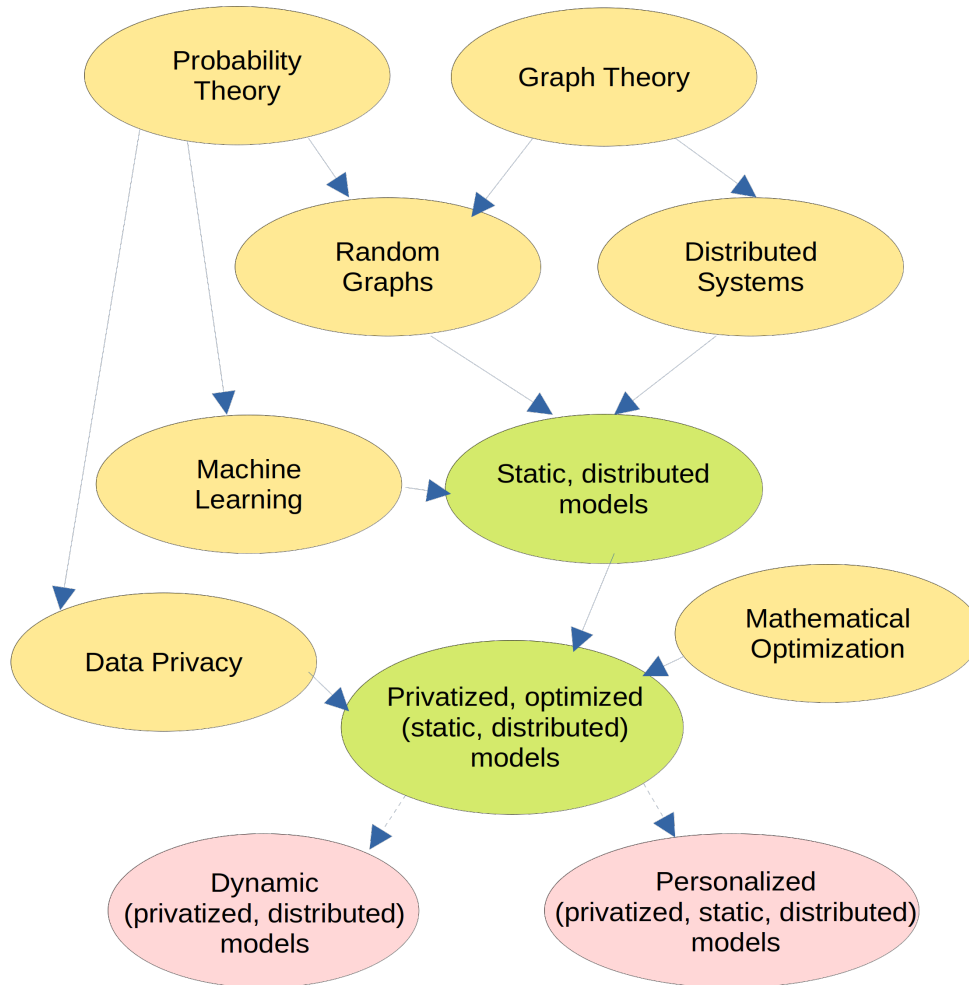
Probability Theory

Graph Theory

Random Graphs

Distributed Systems

Machine Learning

Static, distributed models

Data Privacy

Mathematical Optimization

Privatized, optimized (static, distributed) models

Dynamic (privatized, distributed) models

Personalized (privatized, static, distributed) models